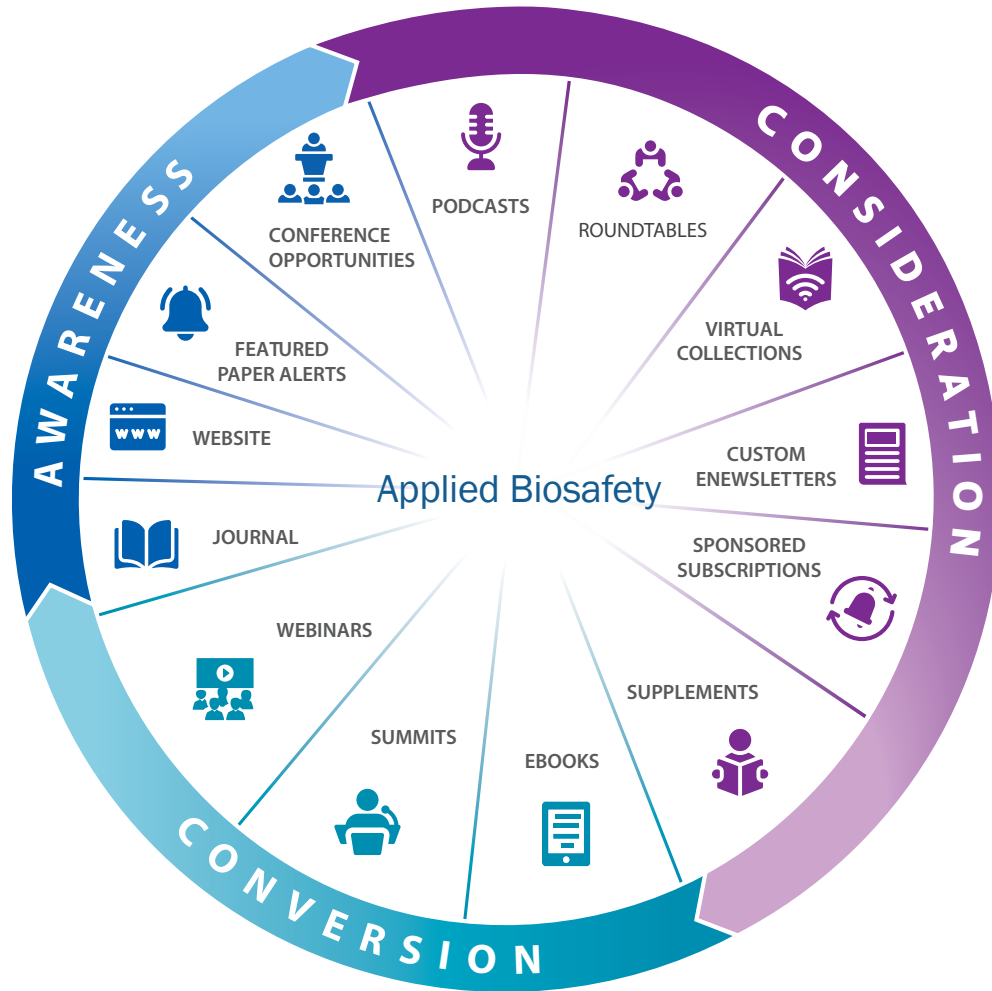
AWARENESS

CONSIDERATION

CONVERSION

Applied Biosafety

PODCASTS

ROUNDTABLES

VIRTUAL COLLECTIONS

CUSTOM ENEWSLETTERS

SPONSORED SUBSCRIPTIONS

SUPPLEMENTS

EBOOKS

SUMMITS

WEBINARS

JOURNAL

WEBSITE

www

FEATURED PAPER ALERTS

CONFERENCE OPPORTUNITIES